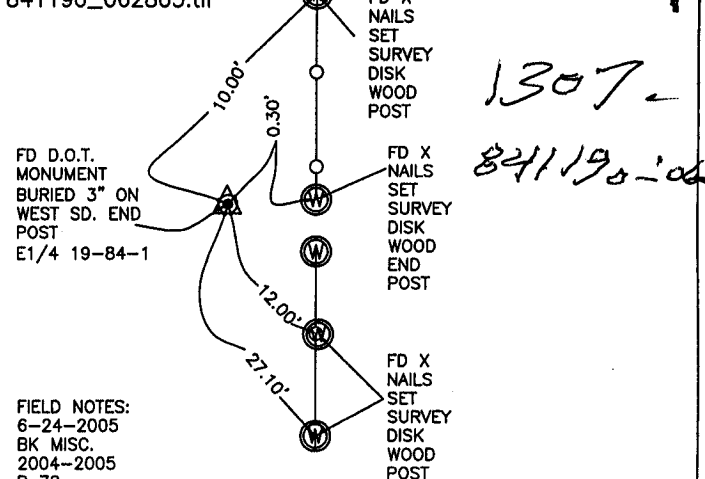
841190_002805.tif

FD X NAILS SET SURVEY DISK WOOD POST

10.00'

0.30'

1307.

841190_00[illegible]

FD D.O.T. MONUMENT BURIED 3" ON WEST SD. END POST E1/4 19-84-1

FD X NAILS SET SURVEY DISK WOOD END POST

12.00'

27.10'

FD X NAILS SET SURVEY DISK WOOD POST

FIELD NOTES: 6-24-2005 BK MISC. 2004-2005 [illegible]